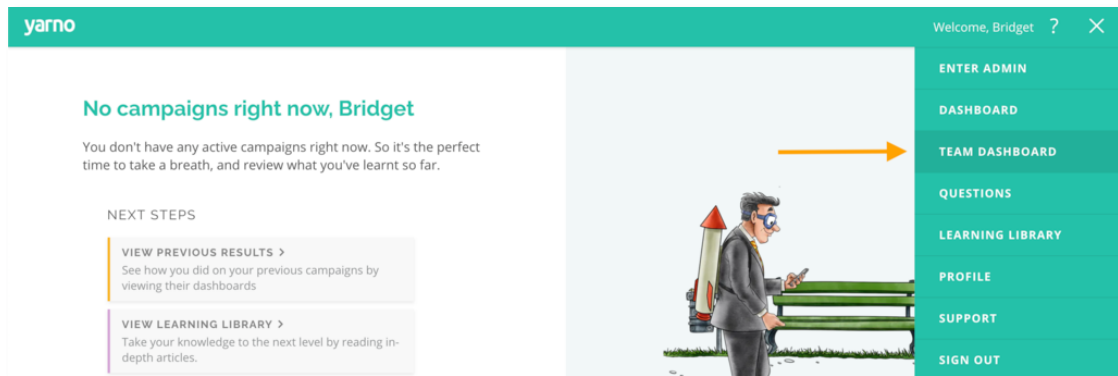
yarno

Welcome, Bridget ? ✕

ENTER ADMIN
DASHBOARD
TEAM DASHBOARD
QUESTIONS
LEARNING LIBRARY
PROFILE
SUPPORT
SIGN OUT

No campaigns right now, Bridget

You don't have any active campaigns right now. So it's the perfect time to take a breath, and review what you've learnt so far.

NEXT STEPS

VIEW PREVIOUS RESULTS >
See how you did on your previous campaigns by viewing their dashboards

VIEW LEARNING LIBRARY >
Take your knowledge to the next level by reading in-depth articles.